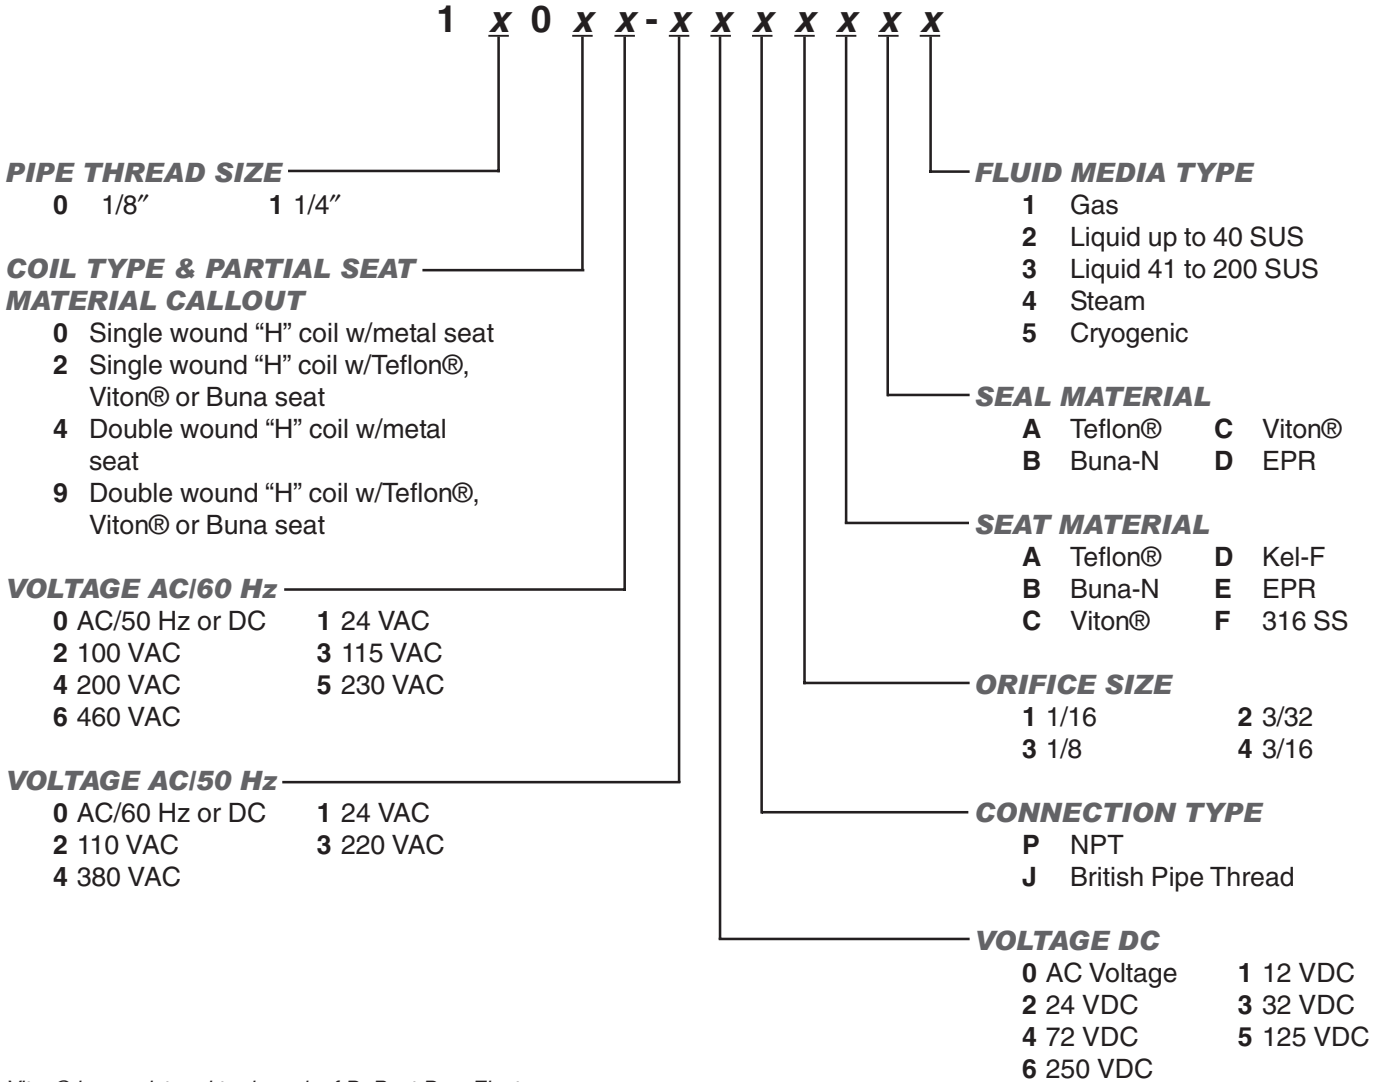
1 x 0 x x - x x x x x x x

PIPE THREAD SIZE
0 1/8″ 1 1/4″

COIL TYPE & PARTIAL SEAT MATERIAL CALLOUT
0 Single wound "H" coil w/metal seat
2 Single wound "H" coil w/Teflon®, Viton® or Buna seat
4 Double wound "H" coil w/metal seat
9 Double wound "H" coil w/Teflon®, Viton® or Buna seat

VOLTAGE AC/60 Hz
0 AC/50 Hz or DC 1 24 VAC
2 100 VAC 3 115 VAC
4 200 VAC 5 230 VAC
6 460 VAC

VOLTAGE AC/50 Hz
0 AC/60 Hz or DC 1 24 VAC
2 110 VAC 3 220 VAC
4 380 VAC

FLUID MEDIA TYPE
1 Gas
2 Liquid up to 40 SUS
3 Liquid 41 to 200 SUS
4 Steam
5 Cryogenic

SEAL MATERIAL
A Teflon® C Viton®
B Buna-N D EPR

SEAT MATERIAL
A Teflon® D Kel-F
B Buna-N E EPR
C Viton® F 316 SS

ORIFICE SIZE
1 1/16 2 3/32
3 1/8 4 3/16

CONNECTION TYPE
P NPT
J British Pipe Thread

VOLTAGE DC
0 AC Voltage 1 12 VDC
2 24 VDC 3 32 VDC
4 72 VDC 5 125 VDC
6 250 VDC

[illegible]